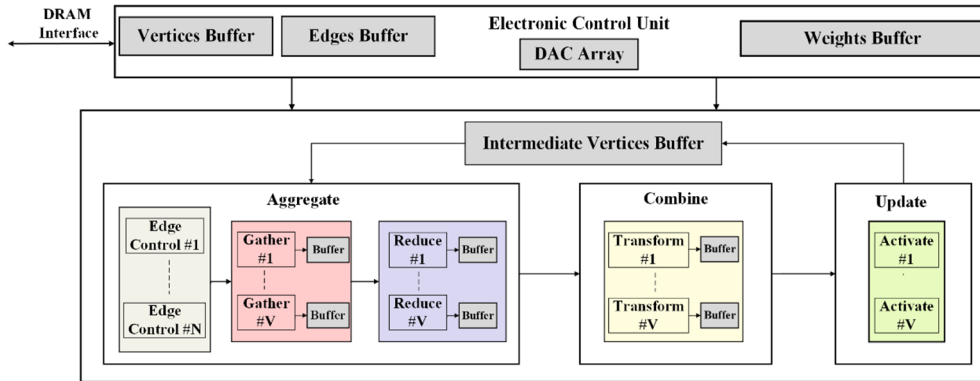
DRAM Interface

Vertices Buffer

Edges Buffer

Electronic Control Unit

DAC Array

Weights Buffer

Intermediate Vertices Buffer

Aggregate

Edge Control #1

Edge Control #N

Gather #1

Buffer

Gather #V

Buffer

Reduce #1

Buffer

Reduce #V

Buffer

Combine

Transform #1

Buffer

Transform #V

Buffer

Update

Activate #1

Activate #V